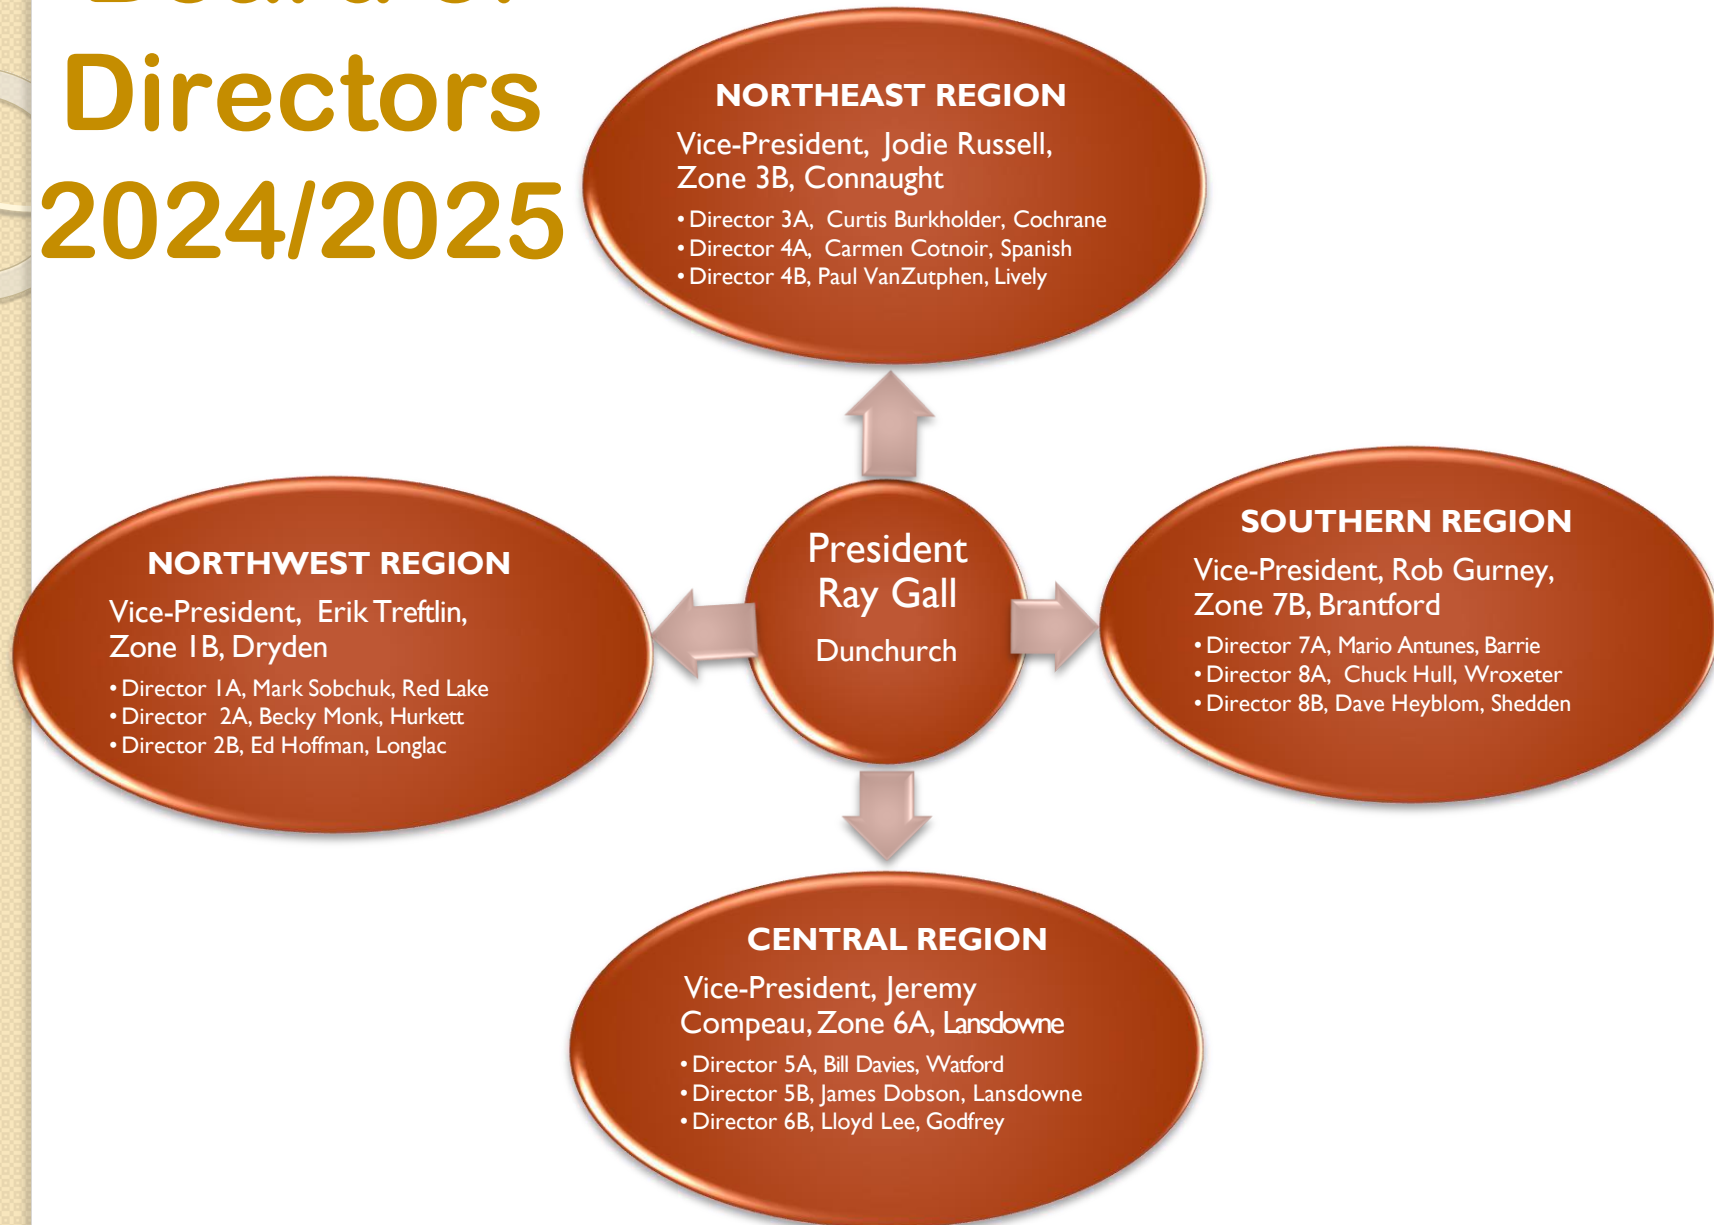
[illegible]
Directors
2024/2025

NORTHEAST REGION
Vice-President, Jodie Russell, Zone 3B, Connaught
• Director 3A, Curtis Burkholder, Cochrane
• Director 4A, Carmen Cotnoir, Spanish
• Director 4B, Paul VanZutphen, Lively

NORTHWEST REGION
Vice-President, Erik Treftlin, Zone 1B, Dryden
• Director 1A, Mark Sobchuk, Red Lake
• Director 2A, Becky Monk, Hurkett
• Director 2B, Ed Hoffman, Longlac

President
Ray Gall
Dunchurch

SOUTHERN REGION
Vice-President, Rob Gurney, Zone 7B, Brantford
• Director 7A, Mario Antunes, Barrie
• Director 8A, Chuck Hull, Wroxeter
• Director 8B, Dave Heyblom, Shedden

CENTRAL REGION
Vice-President, Jeremy Compeau, Zone 6A, Lansdowne
• Director 5A, Bill Davies, Watford
• Director 5B, James Dobson, Lansdowne
• Director 6B, Lloyd Lee, Godfrey